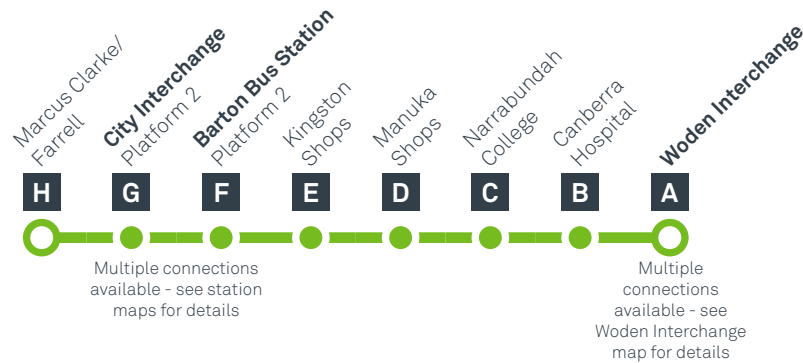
Marcus Clarke/ Farrell

City Interchange Platform 2

Barton Bus Station Platform 2

Kingston Shops

Manuka Shops

Narrabundah College

Canberra Hospital

Woden Interchange

H G F E D C B A

Multiple connections available - see station maps for details

Multiple connections available - see Woden Interchange map for details